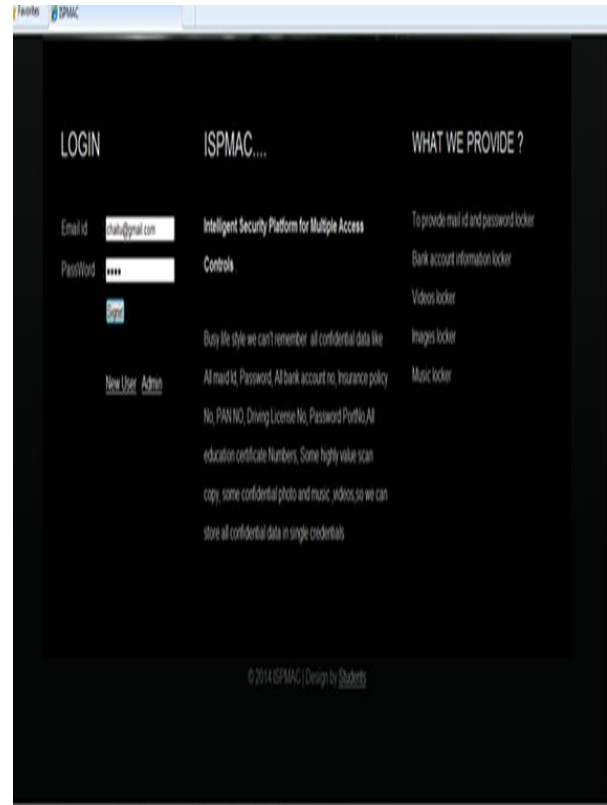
Favorites ISPMAC

LOGIN

Email id chaitu@gmail.com

PassWord ••••

Signin

New User Admin

ISPMAC....

Intelligent Security Platform for Multiple Access Controls

Busy life style we can't remember all confidential data like All maid Id, Password, All bank account no, Insurance policy No, PAN NO, Driving License No, Password Portfio,All education certificate Numbers, Some highly value scan copy, some confidential photo and music, videos,so we can store all confidental data in single credentials

WHAT WE PROVIDE ?

To provide mail id and password locker

Bank account information locker

Videos locker

Images locker

Music locker

© 2014 ISPMAC | Design by Students